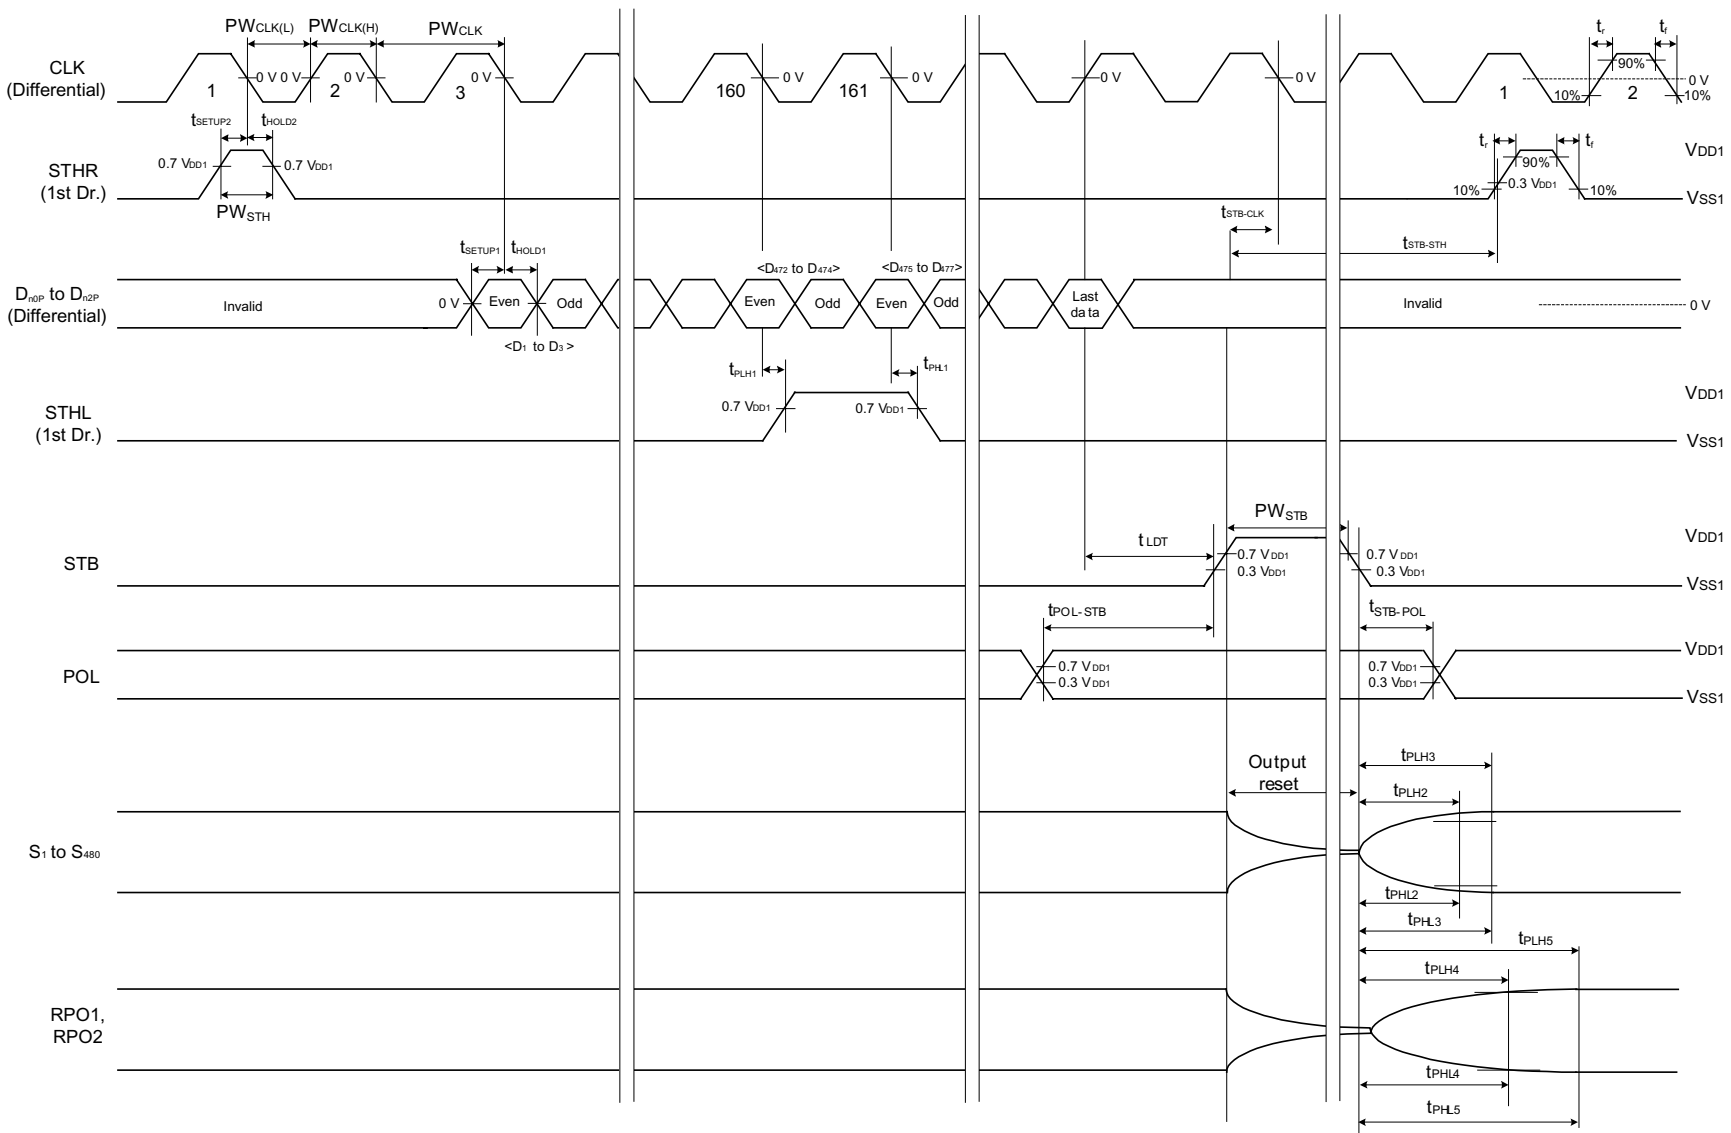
$PW_{CLK(L)}$ $PW_{CLK(H)}$ $PW_{CLK}$ $t_r$ $t_f$

CLK (Differential)

1 0 V 0 V 2 0 V 3 0 V 160 0 V 161 0 V 0 V 0 V 1 2 90% 0 V 10% 10%

$t_{SETUP2}$ $t_{HOLD2}$ $t_r$ $t_f$

STHR (1st Dr.)

0.7 $V_{DD1}$ 0.7 $V_{DD1}$ $PW_{STH}$ 90% 10% 0.3 $V_{DD1}$ 10% $V_{DD1}$ $V_{SS1}$

$t_{STB-CLK}$

$t_{SETUP1}$ $t_{HOLD1}$ $t_{STB-STH}$

<$D_{472}$ to $D_{474}$> <$D_{475}$ to $D_{477}$>

$D_{n0P}$ to $D_{n2P}$ (Differential)

Invalid 0 V Even Odd Even Odd Even Odd Last da ta Invalid 0 V

<$D_1$ to $D_3$ >

$t_{PLH1}$ $t_{PHL1}$

STHL (1st Dr.)

0.7 $V_{DD1}$ 0.7 $V_{DD1}$ $V_{DD1}$ $V_{SS1}$

$PW_{STB}$

STB

$t_{LDT}$ 0.7 $V_{DD1}$ 0.3 $V_{DD1}$ 0.7 $V_{DD1}$ 0.3 $V_{DD1}$ $V_{DD1}$ $V_{SS1}$

$t_{POL-STB}$ $t_{STB-POL}$

POL

0.7 $V_{DD1}$ 0.3 $V_{DD1}$ 0.7 $V_{DD1}$ 0.3 $V_{DD1}$ $V_{DD1}$ $V_{SS1}$

Output reset $t_{PLH3}$ $t_{PLH2}$

$S_1$ to $S_{480}$

$t_{PHL2}$ $t_{PHL3}$ $t_{PLH5}$ $t_{PLH4}$

RPO1, RPO2

$t_{PHL4}$ $t_{PHL5}$